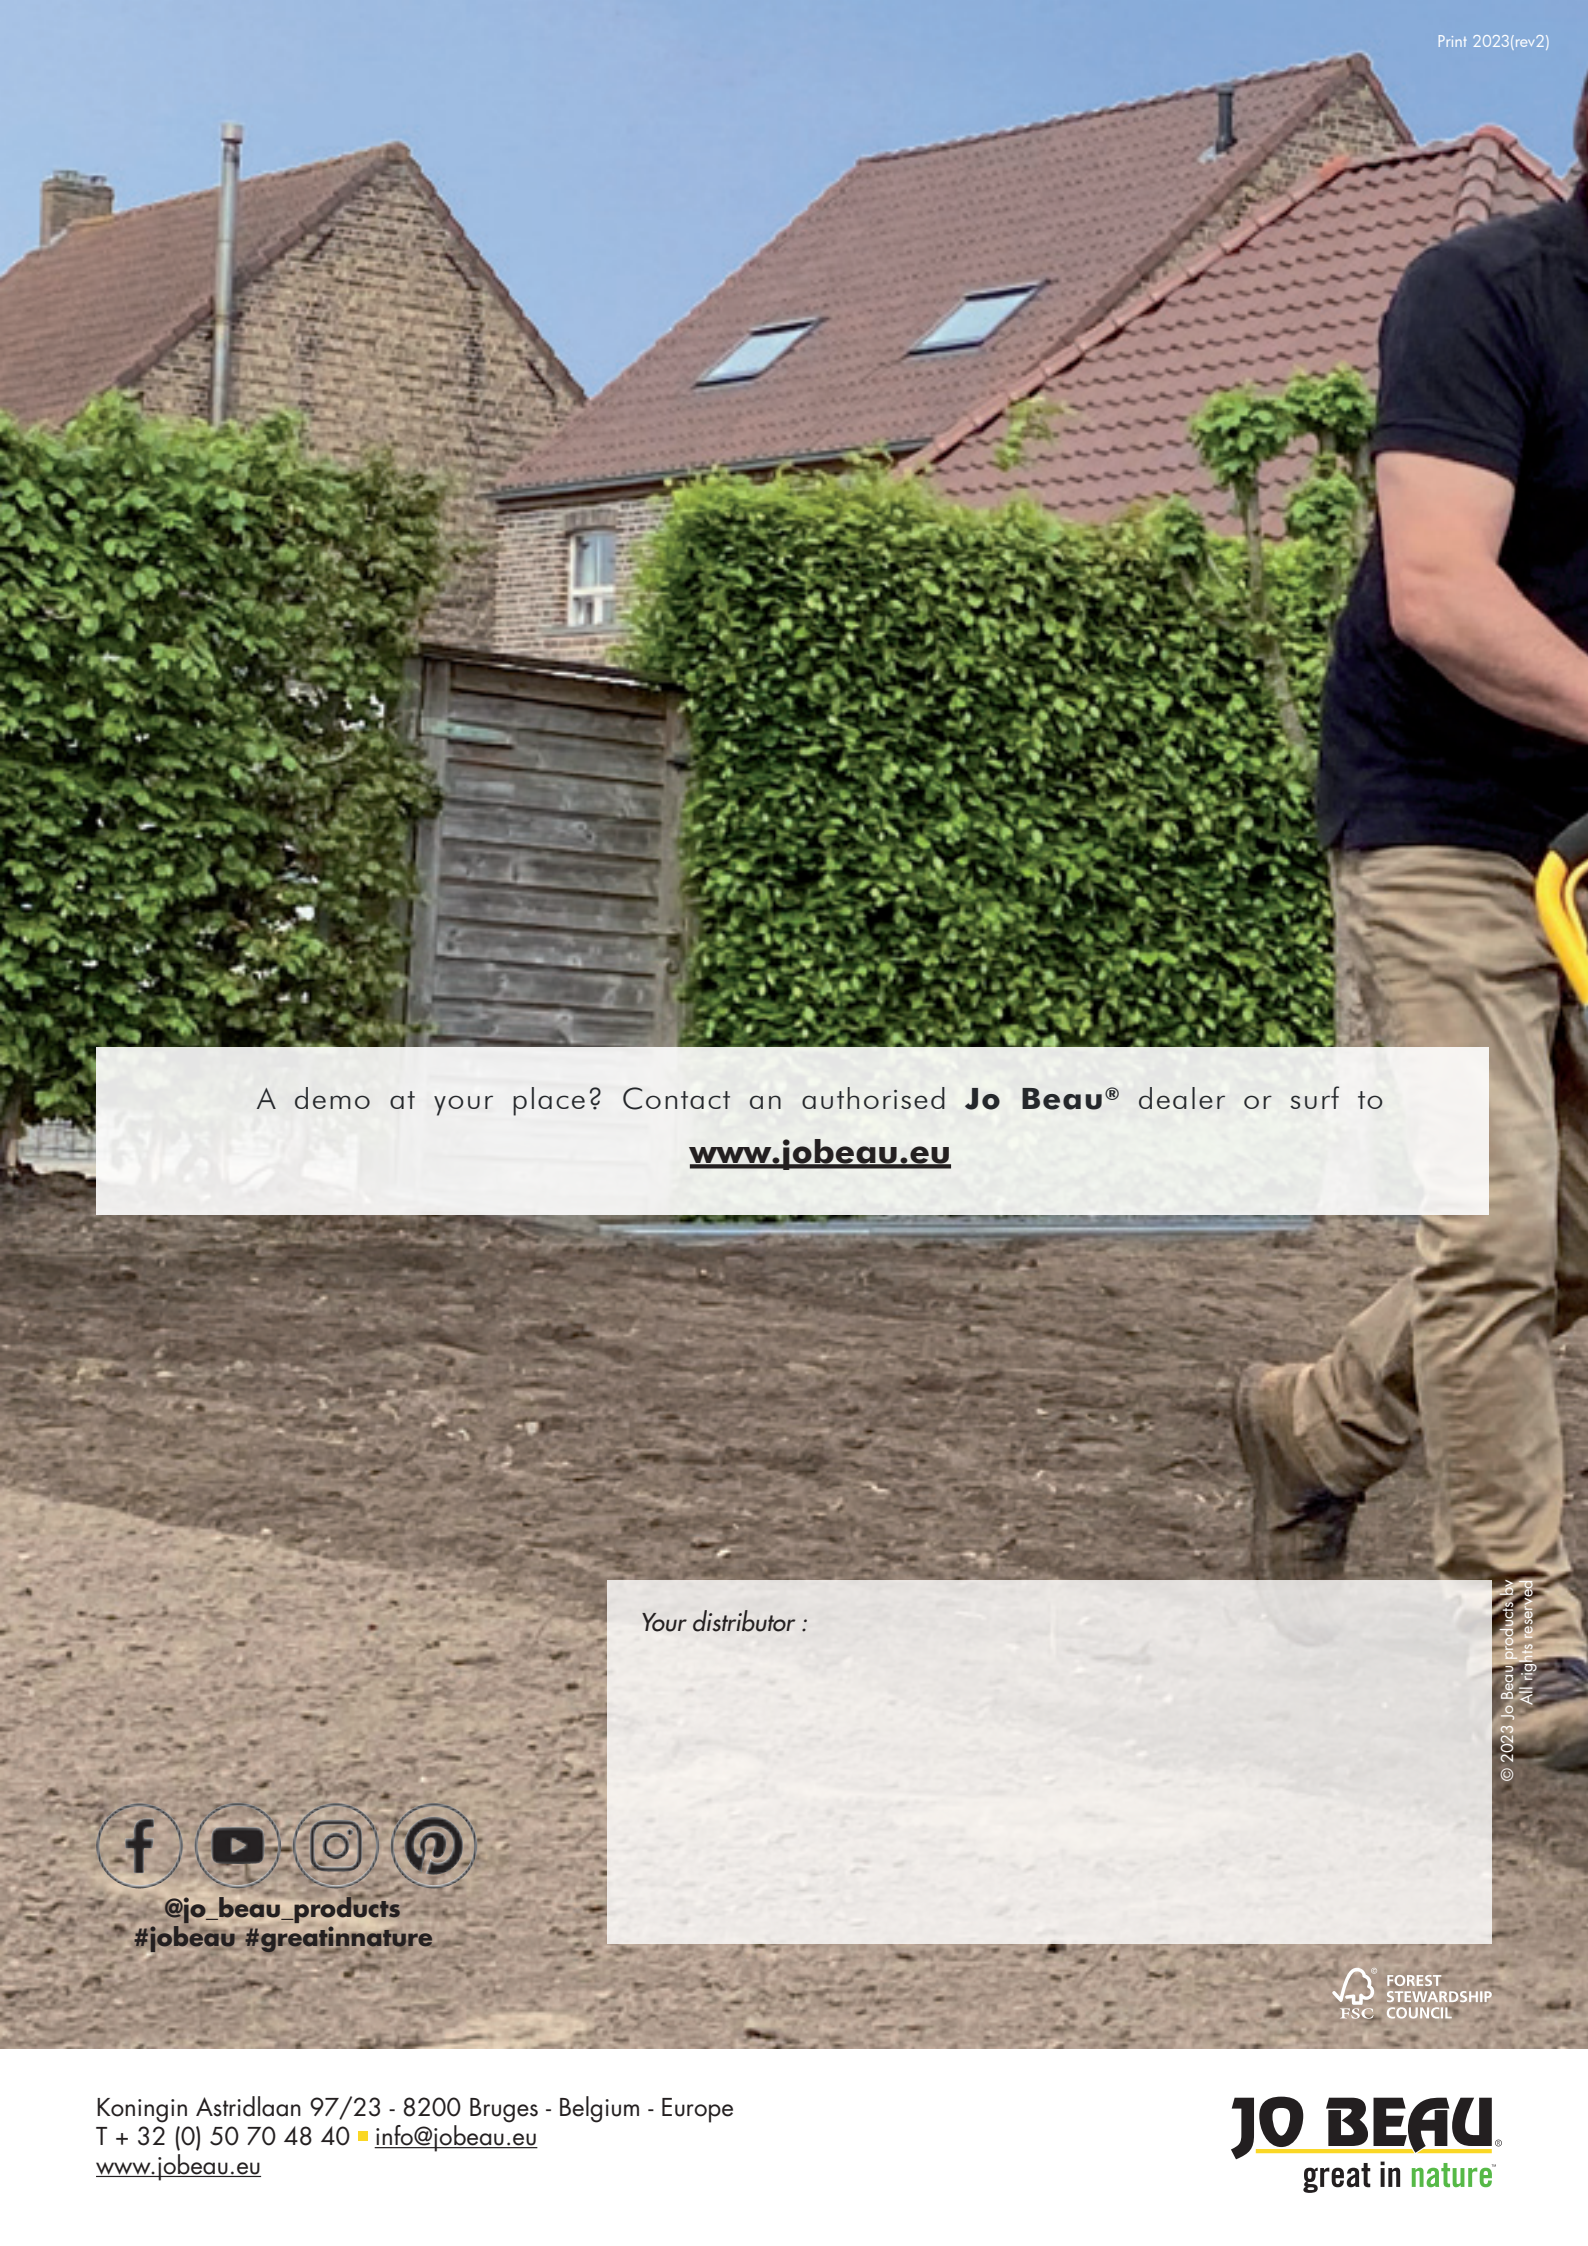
Print 2023(rev2)

A demo at your place? Contact an authorised **Jo Beau®** dealer or surf to www.jobeau.eu

Your distributor :

© 2023 Jo Beau products bv
All rights reserved

@jo_beau_products
#jobeau #greatinnature

FSC FOREST STEWARDSHIP COUNCIL

Koningin Astridlaan 97/23 - 8200 Bruges - Belgium - Europe
T + 32 (0) 50 70 48 40 ■ info@jobeau.eu
www.jobeau.eu

JO BEAU®
great in nature®